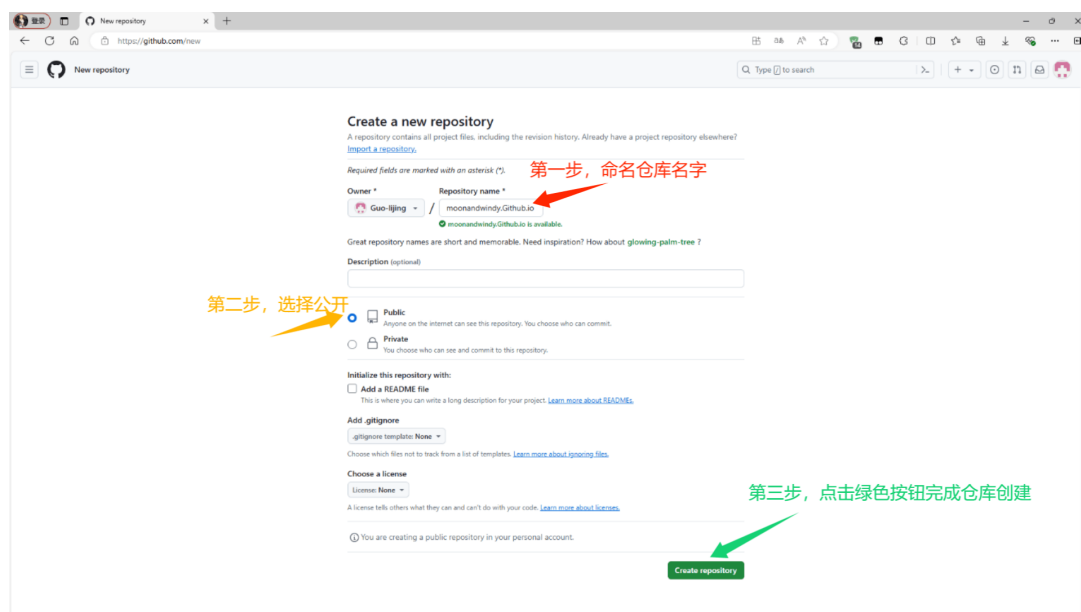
登录

New repository

https://github.com/new

New repository

Type / to search

Create a new repository

A repository contains all project files, including the revision history. Already have a project repository elsewhere? Import a repository.

Required fields are marked with an asterisk (*).

第一步，命名仓库名字

Owner *

Repository name *

Guo-lijing /

moonandwindy.Github.io

moonandwindy.Github.io is available.

Great repository names are short and memorable. Need inspiration? How about glowing-palm-tree ?

Description (optional)

第二步，选择公开

Public
Anyone on the internet can see this repository. You choose who can commit.

Private
You choose who can see and commit to this repository.

Initialize this repository with:

Add a README file
This is where you can write a long description for your project. Learn more about READMEs.

Add .gitignore

.gitignore template: None

Choose which files not to track from a list of templates. Learn more about ignoring files.

Choose a license

License: None

A license tells others what they can and can't do with your code. Learn more about licenses.

第三步，点击绿色按钮完成仓库创建

You are creating a public repository in your personal account.

Create repository